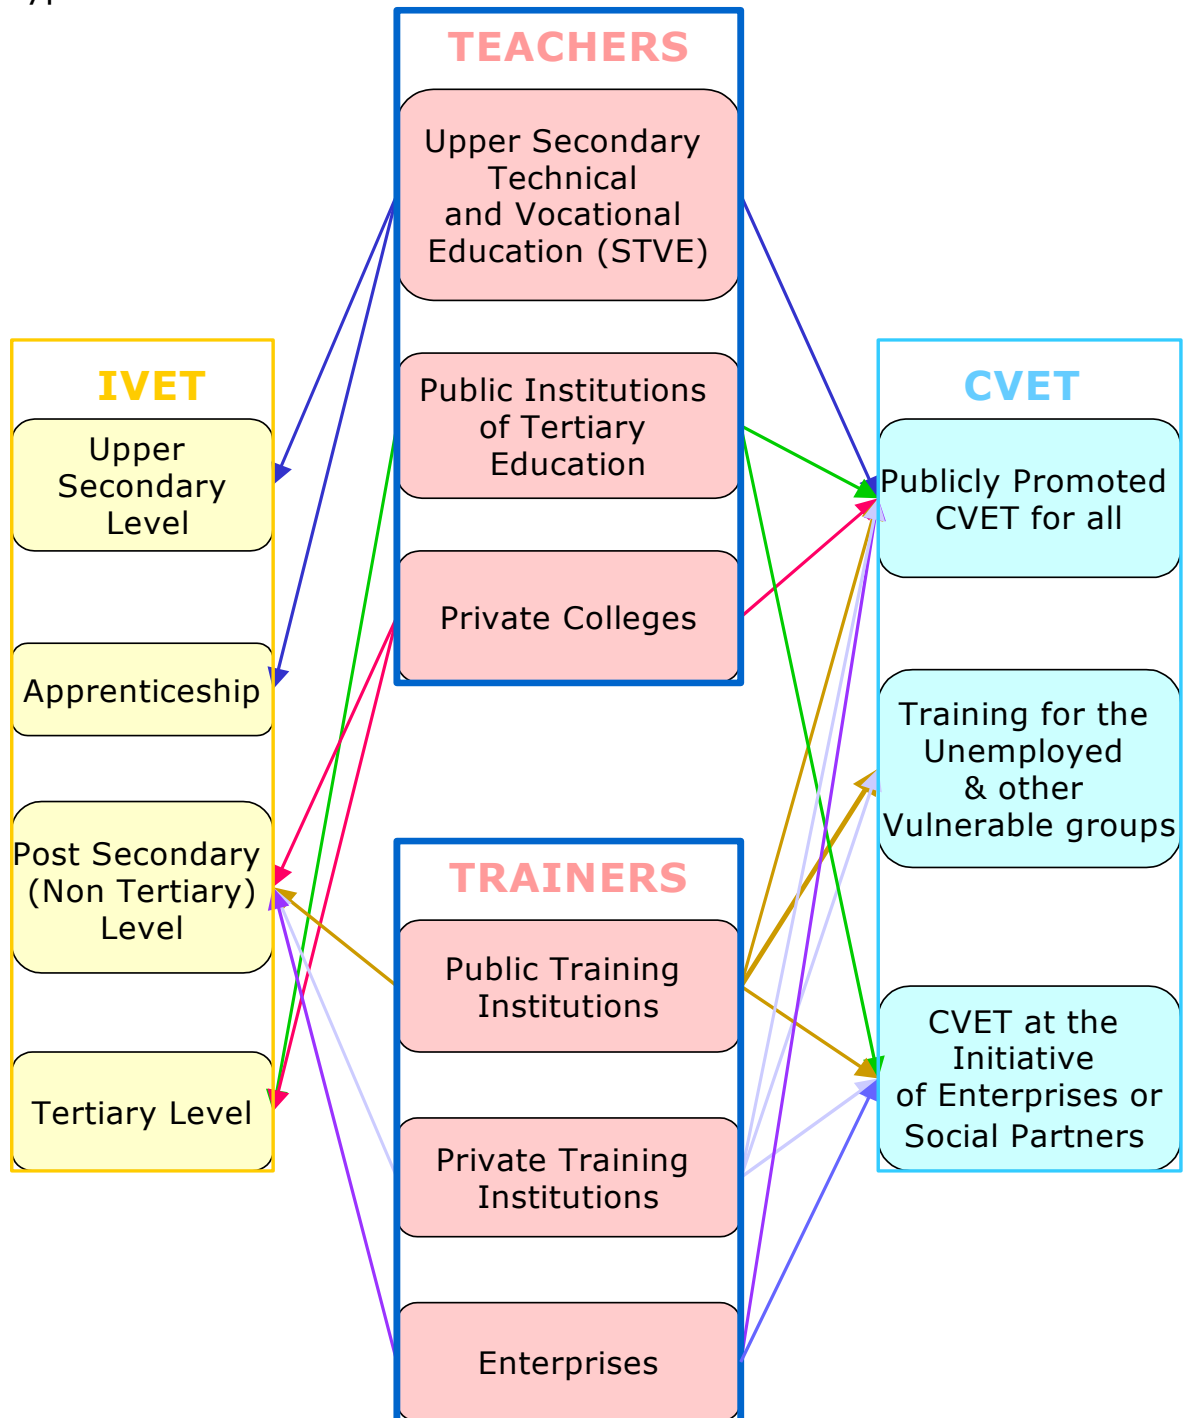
TEACHERS

Upper Secondary Technical and Vocational Education (STVE)

Public Institutions of Tertiary Education

Private Colleges

IVET

Upper Secondary Level

Apprenticeship

Post Secondary (Non Tertiary) Level

Tertiary Level

CVET

Publicly Promoted CVET for all

Training for the Unemployed & other Vulnerable groups

CVET at the Initiative of Enterprises or Social Partners

TRAINERS

Public Training Institutions

Private Training Institutions

Enterprises